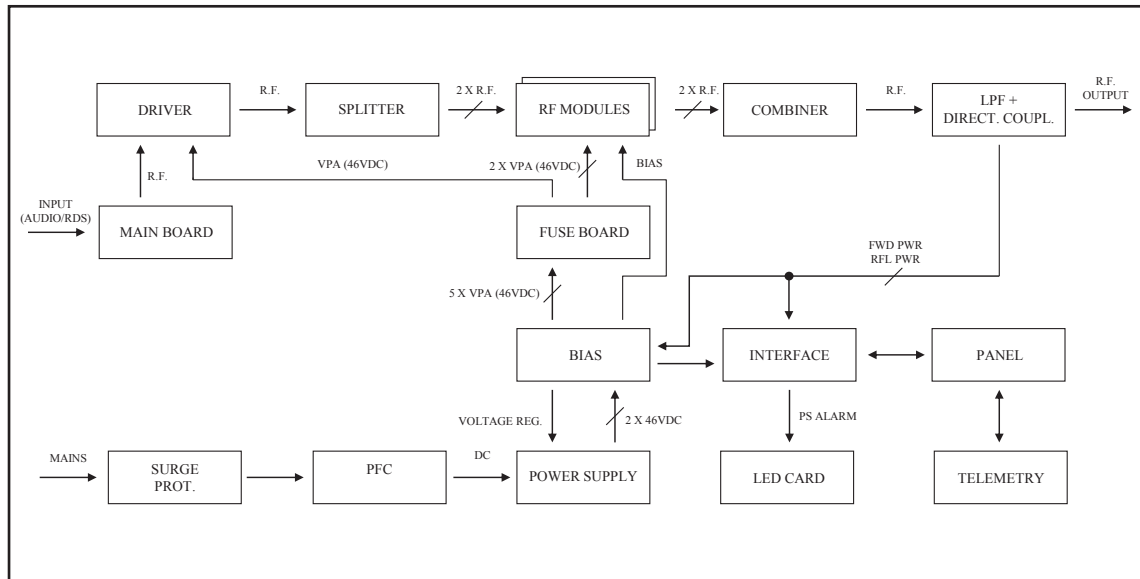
DRIVER
R.F.
SPLITTER
2 X R.F.
RF MODULES
2 X R.F.
COMBINER
R.F.
LPF + DIRECT. COUPL.
R.F. OUTPUT
VPA (46VDC)
2 X VPA (46VDC)
BIAS
R.F.
INPUT (AUDIO/RDS)
MAIN BOARD
FUSE BOARD
FWD PWR
RFL PWR
5 X VPA (46VDC)
BIAS
INTERFACE
PANEL
VOLTAGE REG.
2 X 46VDC
PS ALARM
MAINS
SURGE PROT.
PFC
DC
POWER SUPPLY
LED CARD
TELEMETRY